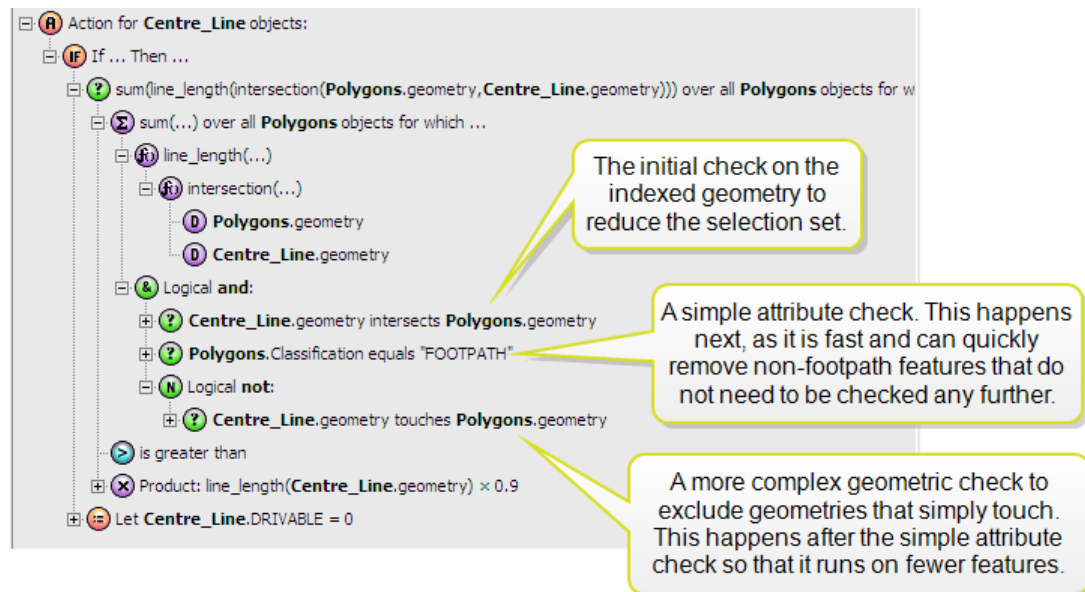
A Action for **Centre_Line** objects:

IF If ... Then ...

? sum(line_length(intersection(**Polygons**.geometry,**Centre_Line**.geometry))) over all **Polygons** objects for w

Σ sum(...) over all **Polygons** objects for which ...

f() line_length(...)

f() intersection(...)

D **Polygons**.geometry

D **Centre_Line**.geometry

& Logical **and**:

? **Centre_Line**.geometry intersects **Polygons**.geometry

? **Polygons**.Classification equals "FOOTPATH"

N Logical **not**:

? **Centre_Line**.geometry touches **Polygons**.geometry

> is greater than

× Product: line_length(**Centre_Line**.geometry) × 0.9

= Let **Centre_Line**.DRIVABLE = 0

The initial check on the indexed geometry to reduce the selection set.

A simple attribute check. This happens next, as it is fast and can quickly remove non-footpath features that do not need to be checked any further.

A more complex geometric check to exclude geometries that simply touch. This happens after the simple attribute check so that it runs on fewer features.